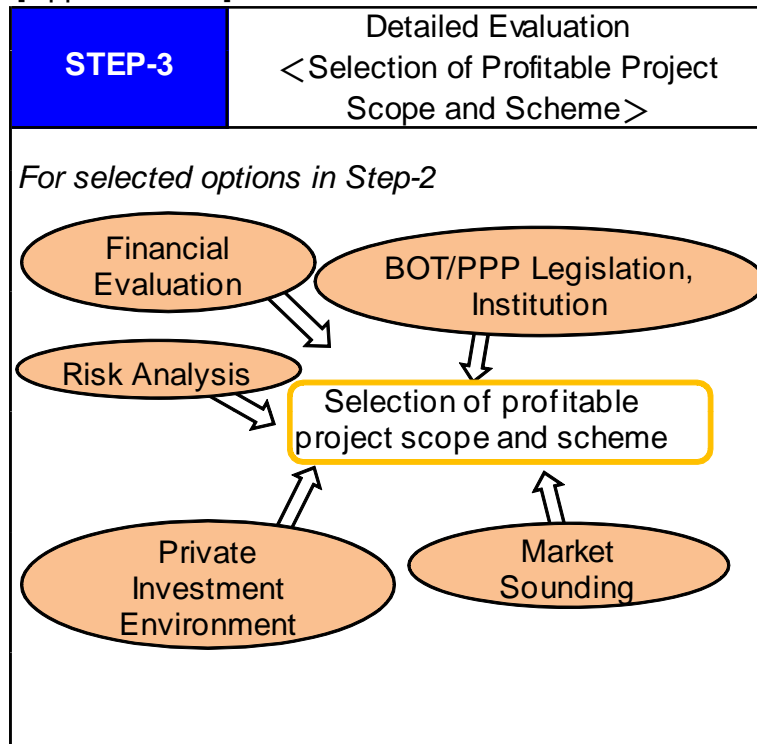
STEP-3

Detailed Evaluation
＜Selection of Profitable Project Scope and Scheme＞

For selected options in Step-2

Financial Evaluation

BOT/PPP Legislation, Institution

Risk Analysis

Selection of profitable project scope and scheme

Private Investment Environment

Market Sounding